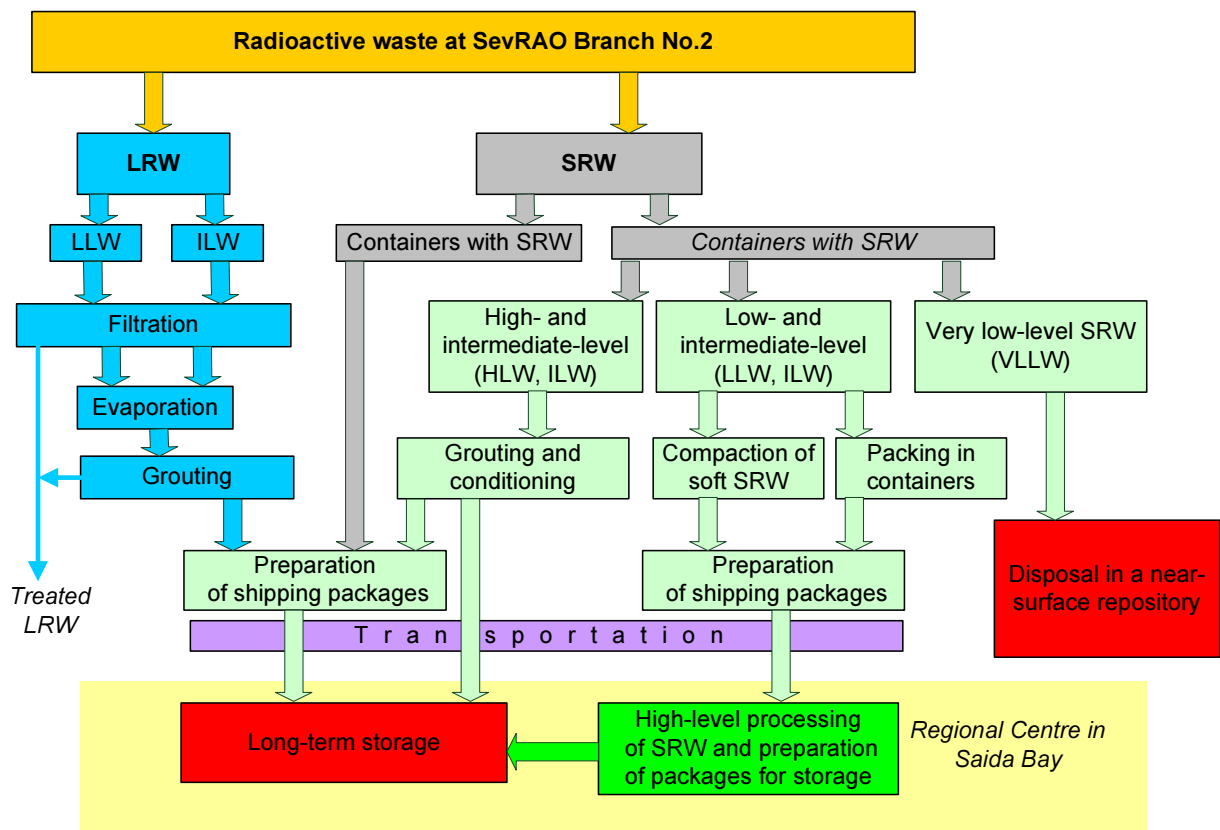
Radioactive waste at SevRAO Branch No.2

LRW

SRW

LLW

ILW

Containers with SRW

Containers with SRW

Filtration

High- and intermediate-level (HLW, ILW)

Low- and intermediate-level (LLW, ILW)

Very low-level SRW (VLLW)

Evaporation

Grouting

Grouting and conditioning

Compaction of soft SRW

Packing in containers

Preparation of shipping packages

Preparation of shipping packages

Disposal in a near-surface repository

Treated LRW

T r a n s p o r t a t i o n

Long-term storage

High-level processing of SRW and preparation of packages for storage

Regional Centre in Saida Bay